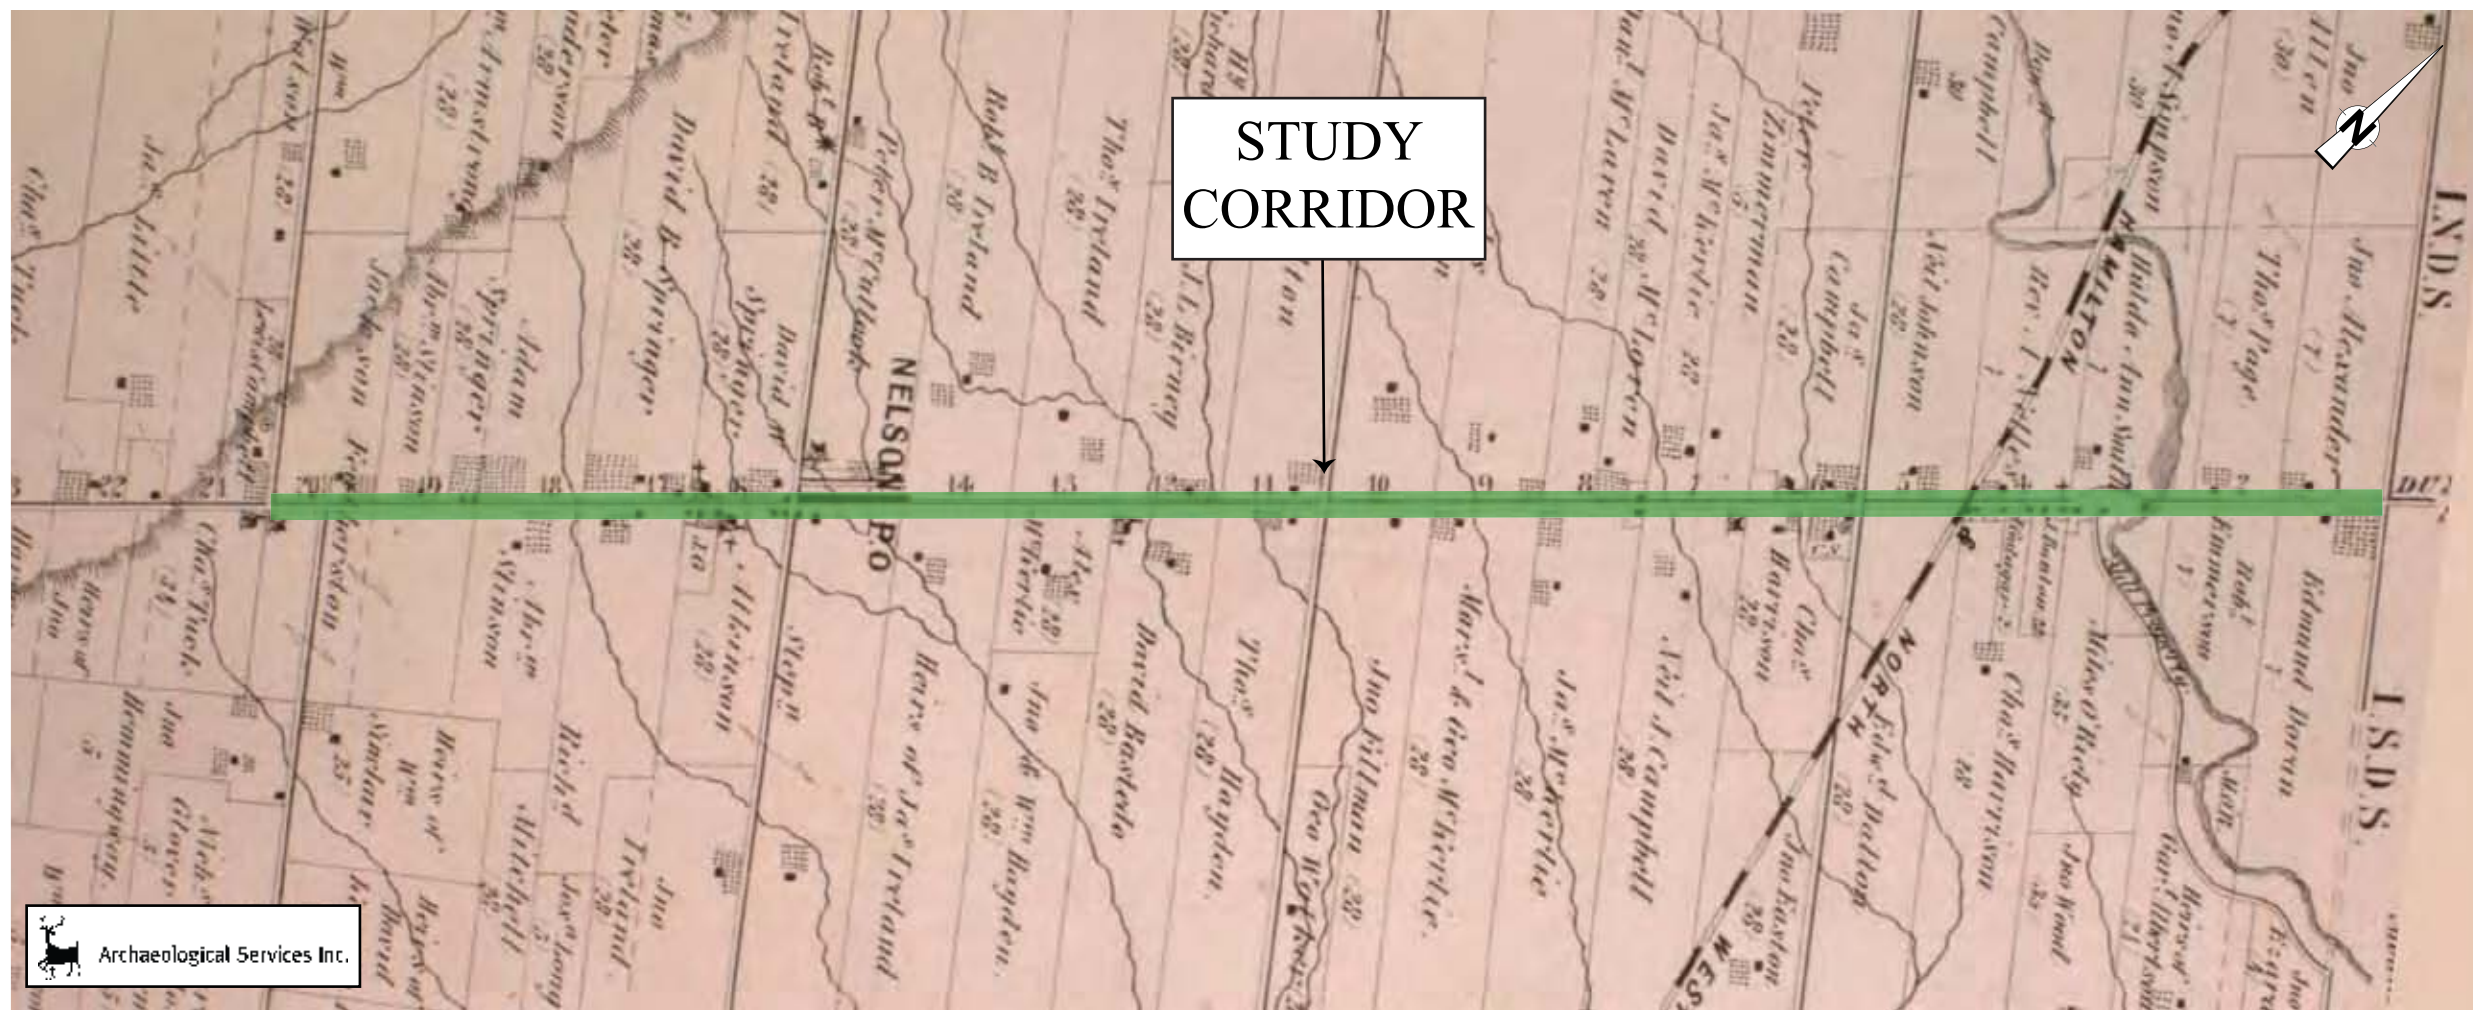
STUDY
CORRIDOR

N

I.N.D.S.

I.S.D.S.

NELSON P.O

HAMILTON

NORTH

WES

22 21 20 19 18 17 16 15 14 13 12 11 10 9 8 7 6 5 4 3 2 1

Jas Little

Chas Tuck

Jas Springer

Adam Springer

Jackson

David B. Springer

David Springer

Robt B Ireland

Peter McCulloch

Thos Ireland

J. L. Birney

David McLaren

Danl McLaren

Jas McKerlie

Zimmerman

Jas Campbell

Neil Johnson

Campbell

Jno Alexander

Thos Page

Jno Allen

Heirs of Jas Ireland

Jno & Wm Hayden

David Kastedo

Thos Hayden

Jno Fillman

Geo Wortman

Marsl & Geo McKerlie

Jas McKerlie

Neil J. Campbell

Jno Easton

Chas Harrison

Edmund Doran

Jno Wood

Heirs of Wm Sinclair

Richd Mitchell

Jno Ireland

Allinson

Stinson

Edward Dalton

Archaeological Services Inc.